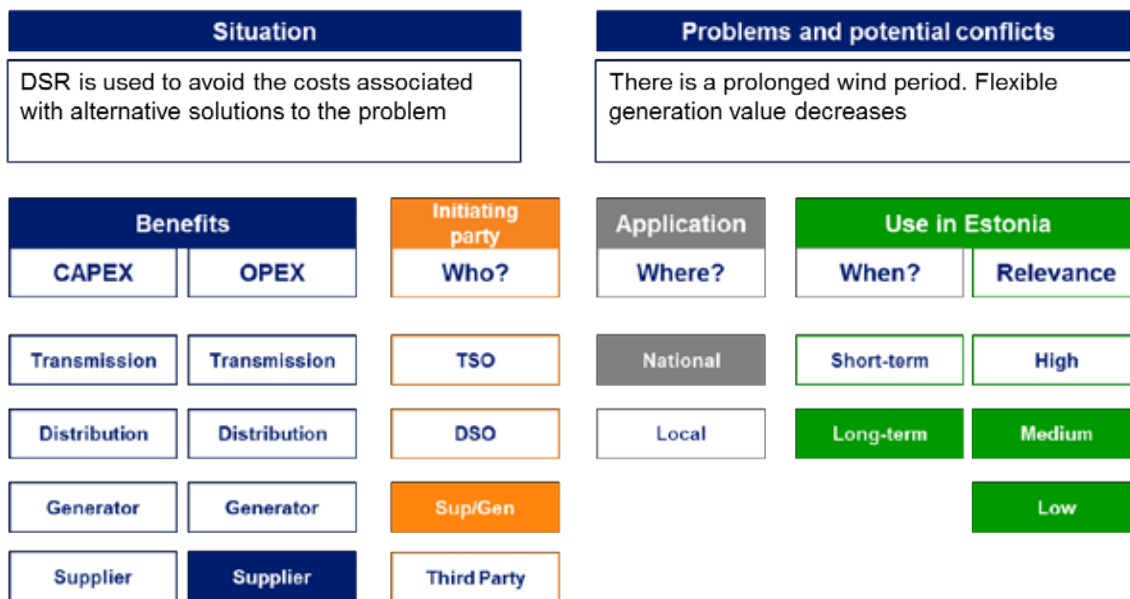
Situation

DSR is used to avoid the costs associated with alternative solutions to the problem

Problems and potential conflicts

There is a prolonged wind period. Flexible generation value decreases

| Benefits | | Initiating party | Application | Use in Estonia | |
|---|---|---|---|---|---|
| CAPEX | OPEX | Who? | Where? | When? | Relevance |
| Transmission | Transmission | TSO | National | Short-term | High |
| Distribution | Distribution | DSO | Local | Long-term | Medium |
| Generator | Generator | Sup/Gen | | | Low |
| Supplier | Supplier | Third Party | | | |